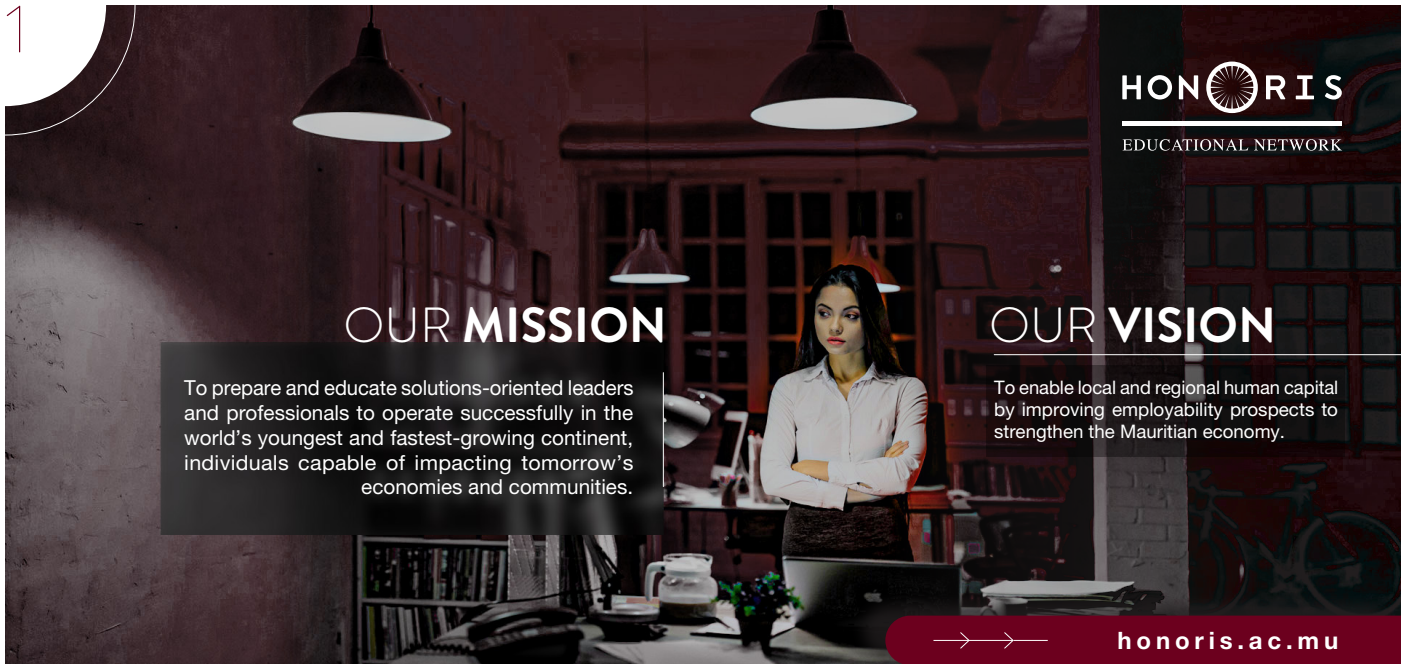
1

HONORIS
EDUCATIONAL NETWORK

OUR MISSION

To prepare and educate solutions-oriented leaders and professionals to operate successfully in the world's youngest and fastest-growing continent, individuals capable of impacting tomorrow's economies and communities.

OUR VISION

To enable local and regional human capital by improving employability prospects to strengthen the Mauritian economy.

honoris.ac.mu